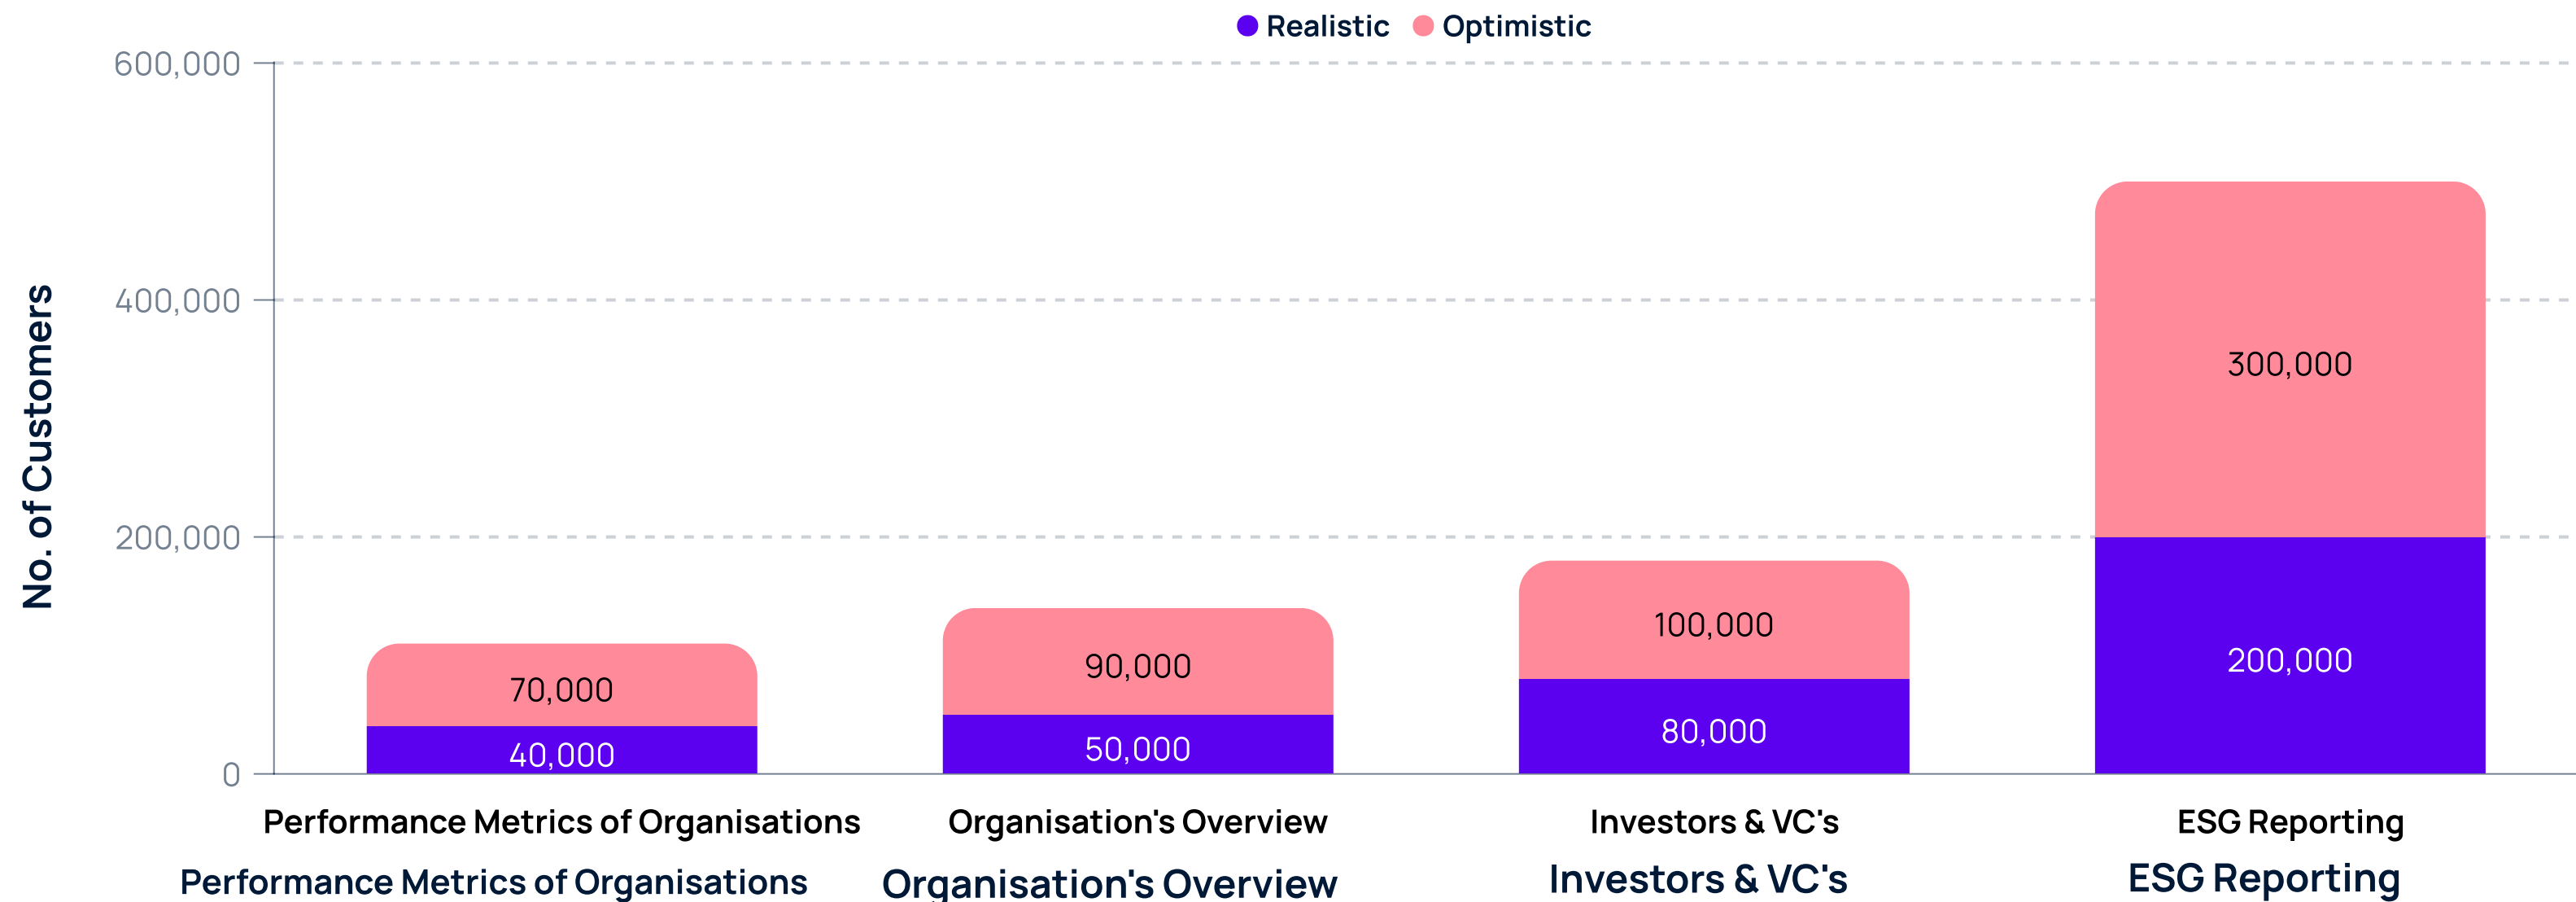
Realistic Optimistic

No. of Customers

600,000
400,000
200,000
0

70,000
40,000
90,000
50,000
100,000
80,000
300,000
200,000

Performance Metrics of Organisations
Organisation's Overview
Investors & VC's
ESG Reporting

Performance Metrics of Organisations
Organisation's Overview
Investors & VC's
ESG Reporting